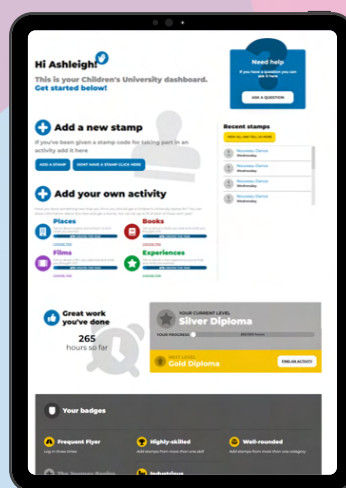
Hi Ashleigh!

This is your Children's University dashboard. Get started below!

Need help

If you have a question you can ask it here

ASK A QUESTION

Add a new stamp

If you've been given a stamp code for taking part in an activity add it here

ADD A STAMP

DON'T HAVE A STAMP CLICK HERE

Recent stamps

VIEW ALL RECENT STAMPS

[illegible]

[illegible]

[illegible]

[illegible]

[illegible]

Add your own activity

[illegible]

Places

Books

Films

Experiences

Great work you've done

265

hours so far

YOUR CURRENT LEVEL

Silver Diploma

YOUR PROGRESS

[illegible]

NEXT LEVEL

Gold Diploma

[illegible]

Your badges

Frequent Flyer

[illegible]

Highly-skilled

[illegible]

Well-rounded

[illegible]

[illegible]

Industrious